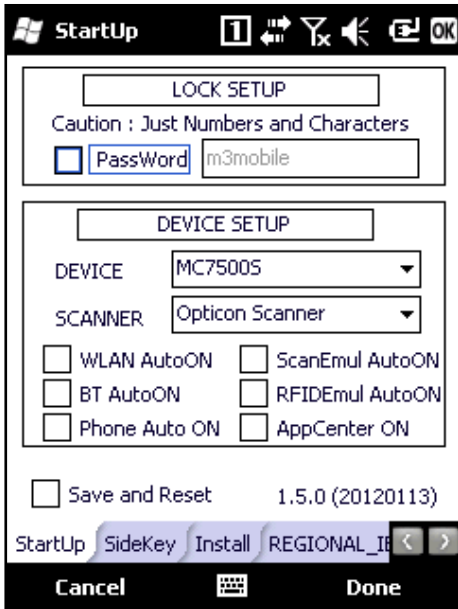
StartUp 1 ok

LOCK SETUP

Caution : Just Numbers and Characters

PassWord m3mobile

DEVICE SETUP

DEVICE MC7500S

SCANNER Opticon Scanner

WLAN AutoON ScanEmul AutoON

BT AutoON RFIDEmul AutoON

Phone Auto ON AppCenter ON

Save and Reset 1.5.0 (20120113)

StartUp SideKey Install REGIONAL_I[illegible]

Cancel Done